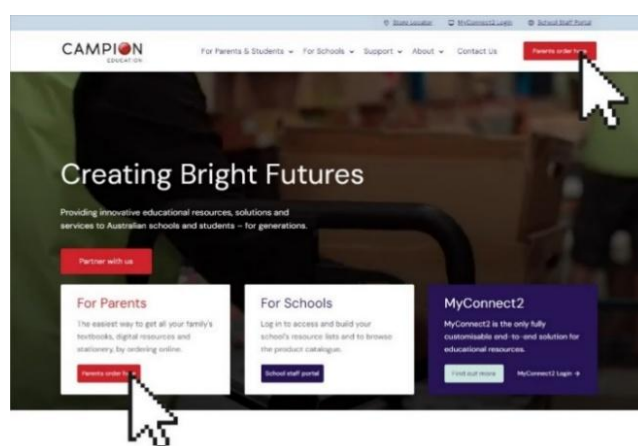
Store Locator MyConnect2 Login School Staff Portal

CAMPION EDUCATION

For Parents & Students ⌄ For Schools ⌄ Support ⌄ About ⌄ Contact Us

Parents order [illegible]

Creating Bright Futures

Providing innovative educational resources, solutions and services to Australian schools and students – for generations.

Partner with us

For Parents

The easiest way to get all your family's textbooks, digital resources and stationery, by ordering online.

Parents order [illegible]

For Schools

Log in to access and build your school's resource lists and to browse the product catalogue.

School staff portal

MyConnect2

MyConnect2 is the only fully customisable end-to-end solution for educational resources.

Find out more

MyConnect2 Login →